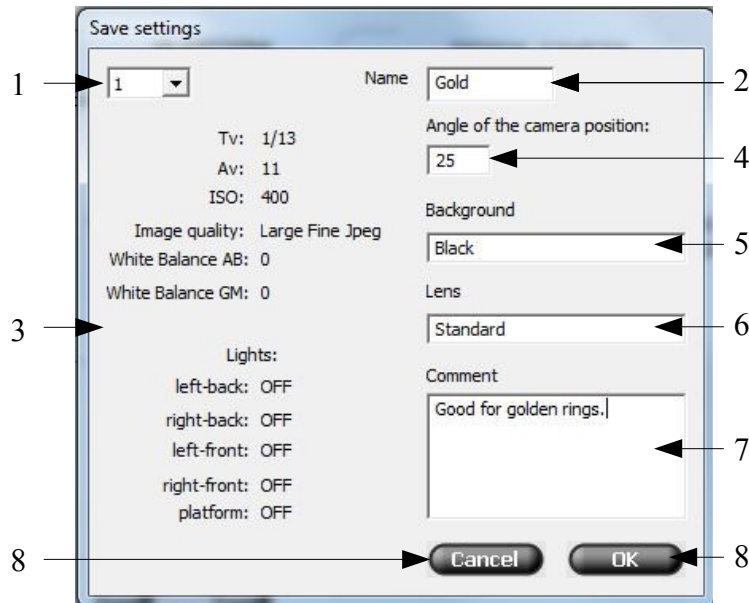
Save settings

1 1

Name Gold 2

Angle of the camera position:

25 4

Tv: 1/13

Av: 11

ISO: 400

Image quality: Large Fine Jpeg

White Balance AB: 0

White Balance GM: 0

Background

Black 5

Lens

Standard 6

3

Lights:

left-back: OFF

right-back: OFF

left-front: OFF

right-front: OFF

platform: OFF

Comment

Good for golden rings.

7

8 Cancel OK 8